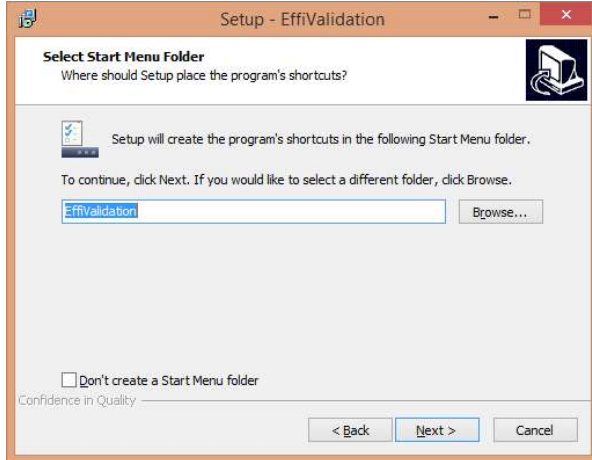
Setup - EffiValidation

Select Start Menu Folder
Where should Setup place the program's shortcuts?

Setup will create the program's shortcuts in the following Start Menu folder.

To continue, click Next. If you would like to select a different folder, click Browse.

EffiValidation

Browse...

Don't create a Start Menu folder

Confidence in Quality

< Back

Next >

Cancel